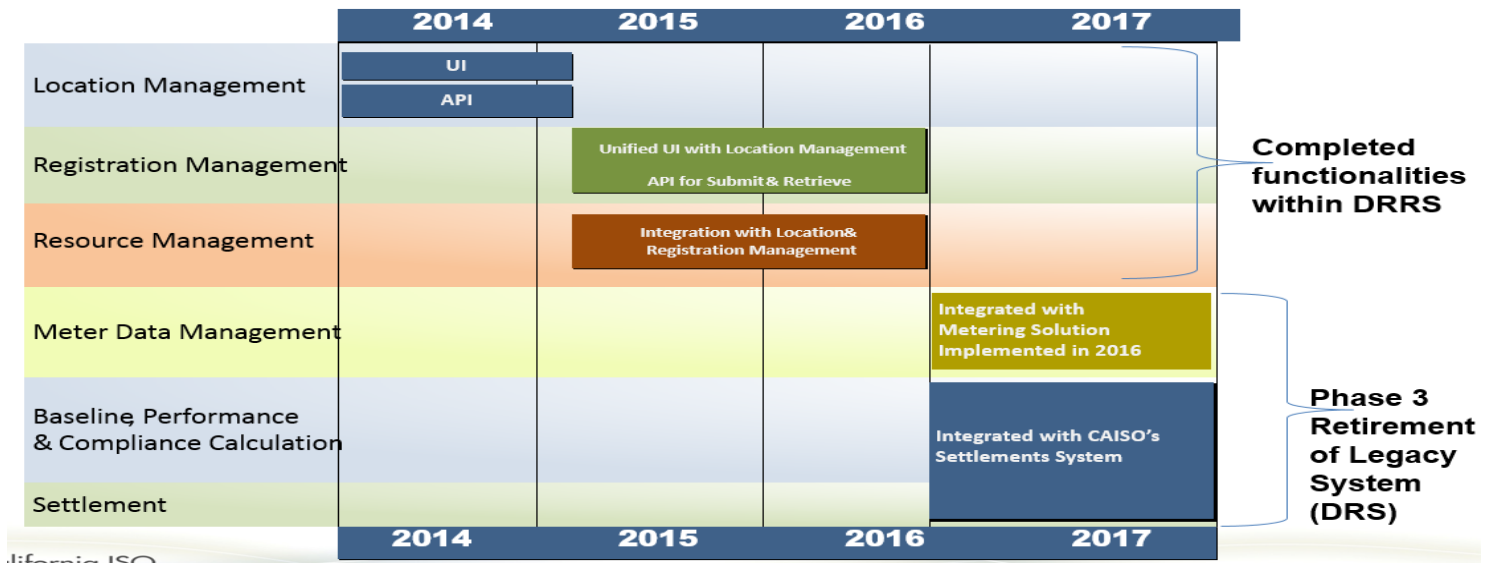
| | 2014 | 2015 | 2016 | 2017 |
|---|---|---|---|---|
| Location Management | UI<br>API | | | |
| Registration Management | | Unified UI with Location Management<br>API for Submit& Retrieve | | |
| Resource Management | | Integration with Location& Registration Management | | |
| Meter Data Management | | | | Integrated with Metering Solution Implemented in 2016 |
| Baseline, Performance & Compliance Calculation | | | | Integrated with CAISO's Settlements System |
| Settlement | | | | |
| | 2014 | 2015 | 2016 | 2017 |

Completed functionalities within DRRS

Phase 3 Retirement of Legacy System (DRS)

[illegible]lifornia ISO